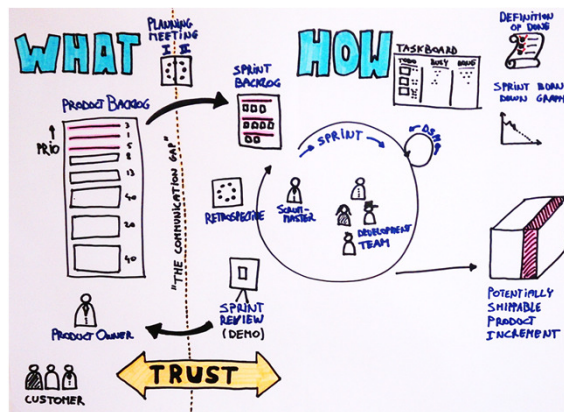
WHAT

PLANNING MEETING I II

HOW

DEFINITION OF DONE

TASKBOARD

TODO BUSY DONE

SPRINT BACKLOG

SPRINT BURN DOWN GRAPH

PRODUCT BACKLOG

PRIO

1
3
5
8
13
20
40
20
40

"THE COMMUNICATION GAP"

SPRINT

DSM

RETROSPECTIVE

SCRUM-MASTER

DEVELOPMENT TEAM

POTENTIALLY SHIPPABLE PRODUCT INCREMENT

SPRINT REVIEW (DEMO)

PRODUCT OWNER

TRUST

CUSTOMER